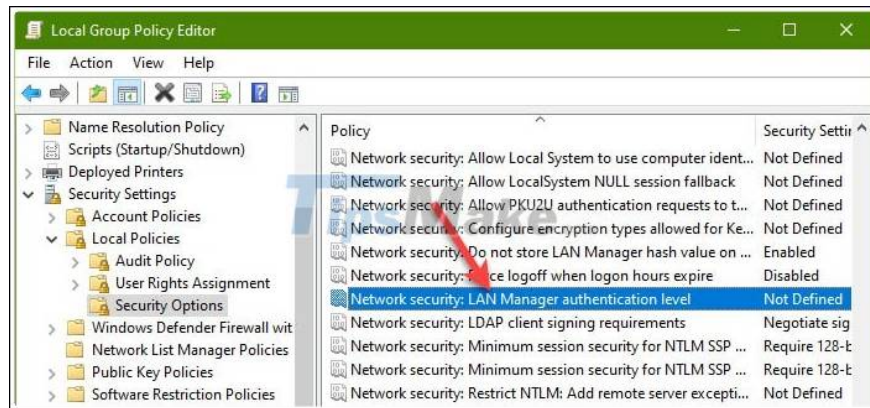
Local Group Policy Editor

File Action View Help

Name Resolution Policy
Scripts (Startup/Shutdown)
Deployed Printers
Security Settings
Account Policies
Local Policies
Audit Policy
User Rights Assignment
Security Options
Windows Defender Firewall wit
Network List Manager Policies
Public Key Policies
Software Restriction Policies

| Policy | Security Settin |
|---|---|
| Network security: Allow Local System to use computer ident... | Not Defined |
| Network security: Allow LocalSystem NULL session fallback | Not Defined |
| Network security: Allow PKU2U authentication requests to t... | Not Defined |
| Network security: Configure encryption types allowed for Ke... | Not Defined |
| Network security: Do not store LAN Manager hash value on ... | Enabled |
| Network security: Force logoff when logon hours expire | Disabled |
| Network security: LAN Manager authentication level | Not Defined |
| Network security: LDAP client signing requirements | Negotiate sig |
| Network security: Minimum session security for NTLM SSP ... | Require 128-b |
| Network security: Minimum session security for NTLM SSP ... | Require 128-b |
| Network security: Restrict NTLM: Add remote server excepti... | Not Defined |

TipsMake